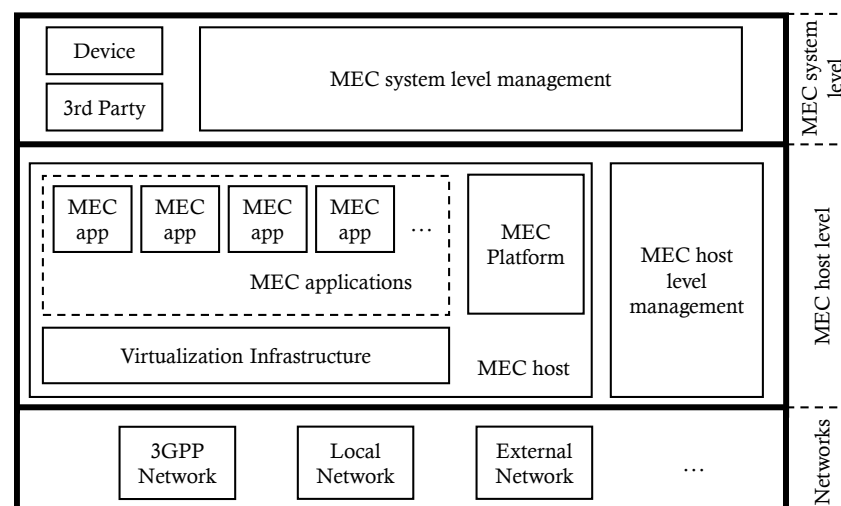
Device

3rd Party

MEC system level management

MEC system level

MEC app

MEC app

MEC app

MEC app

…

MEC applications

MEC Platform

MEC host level management

Virtualization Infrastructure

MEC host

MEC host level

3GPP Network

Local Network

External Network

…

Networks